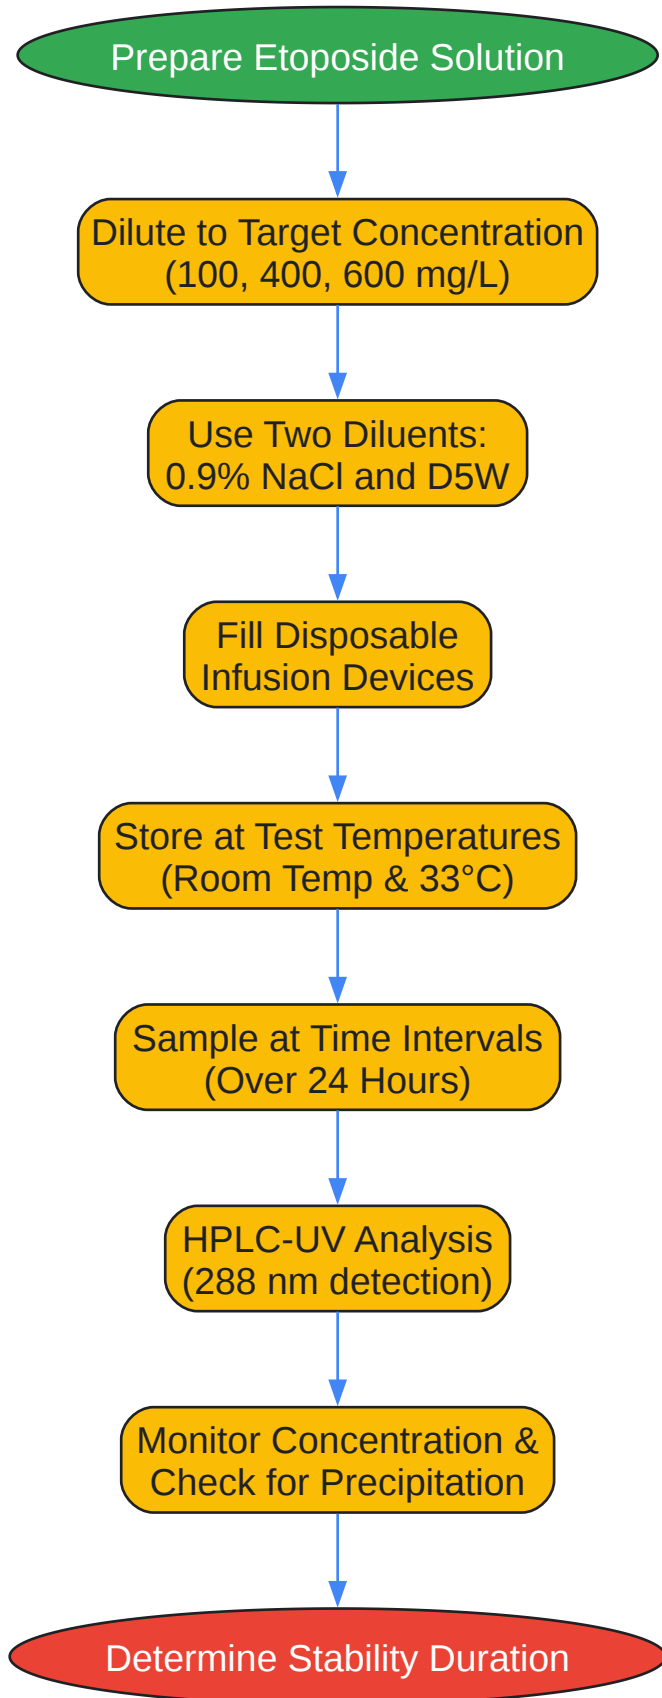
Prepare Etoposide Solution

Dilute to Target Concentration
(100, 400, 600 mg/L)

Use Two Diluents:
0.9% NaCl and D5W

Fill Disposable
Infusion Devices

Store at Test Temperatures
(Room Temp & 33°C)

Sample at Time Intervals
(Over 24 Hours)

HPLC-UV Analysis
(288 nm detection)

Monitor Concentration &
Check for Precipitation

Determine Stability Duration